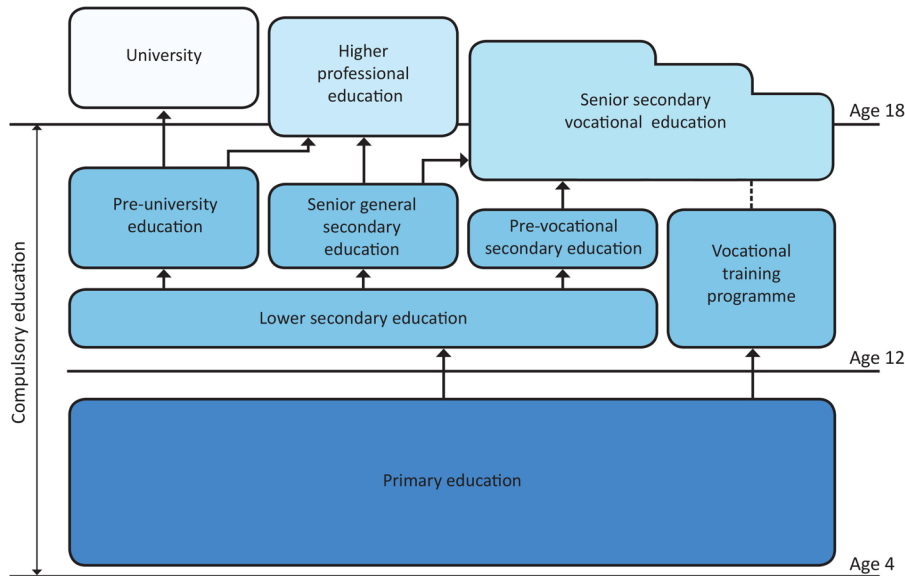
University

Higher professional education

Senior secondary vocational education

Age 18

Pre-university education

Senior general secondary education

Pre-vocational secondary education

Vocational training programme

Lower secondary education

Age 12

Compulsory education

Primary education

Age 4